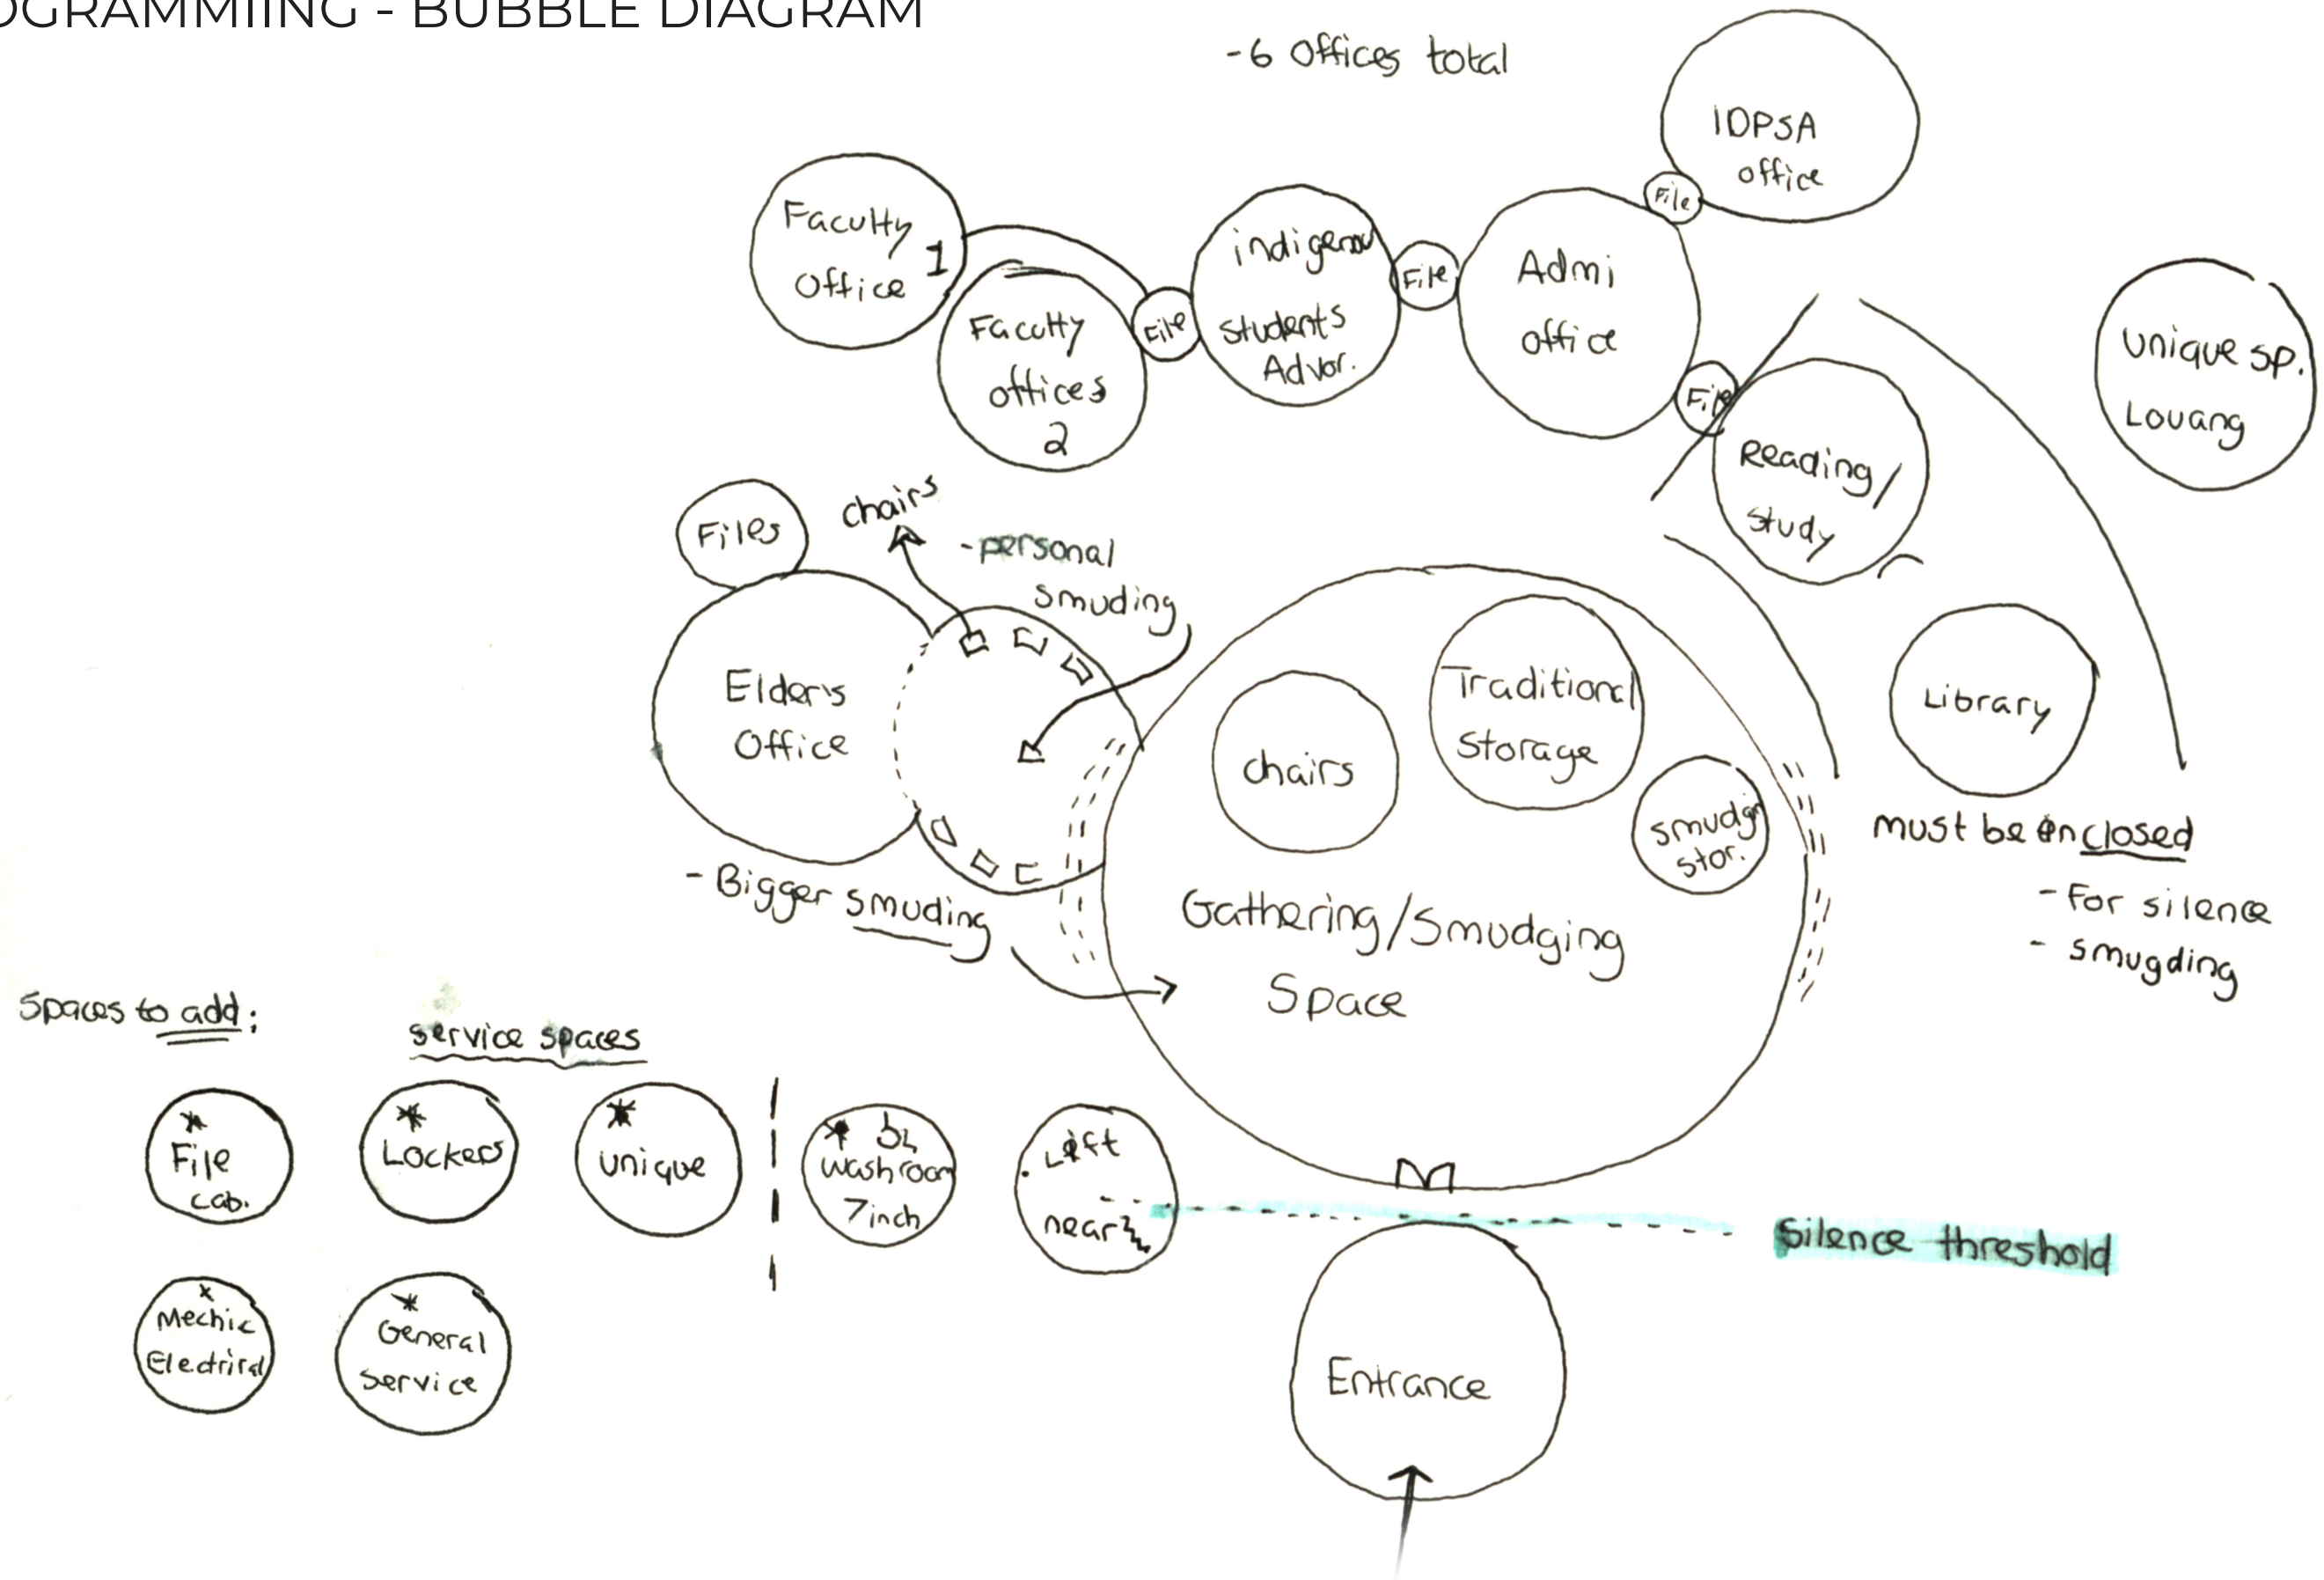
OGRAMMIING - BUBBLE DIAGRAM

-6 Offices total

IDPSA office

File

Faculty Office 1

Faculty offices 2

File

indigenous Students Advor.

File

Admi office

File

Unique sp. Louang

Reading/ study

Files

chairs

-personal smuding

Elder's Office

- Bigger smuding

chairs

Traditional Storage

smudge stor.

Gathering/Smudging Space

Library

must be enclosed

- For silence
- smugding

Spaces to add:

service spaces

* File cab.

* Lockers

* unique

* 3 washroom 7inch

Lift near

Silence threshold

* Mechic Electrical

* General Service

Entrance